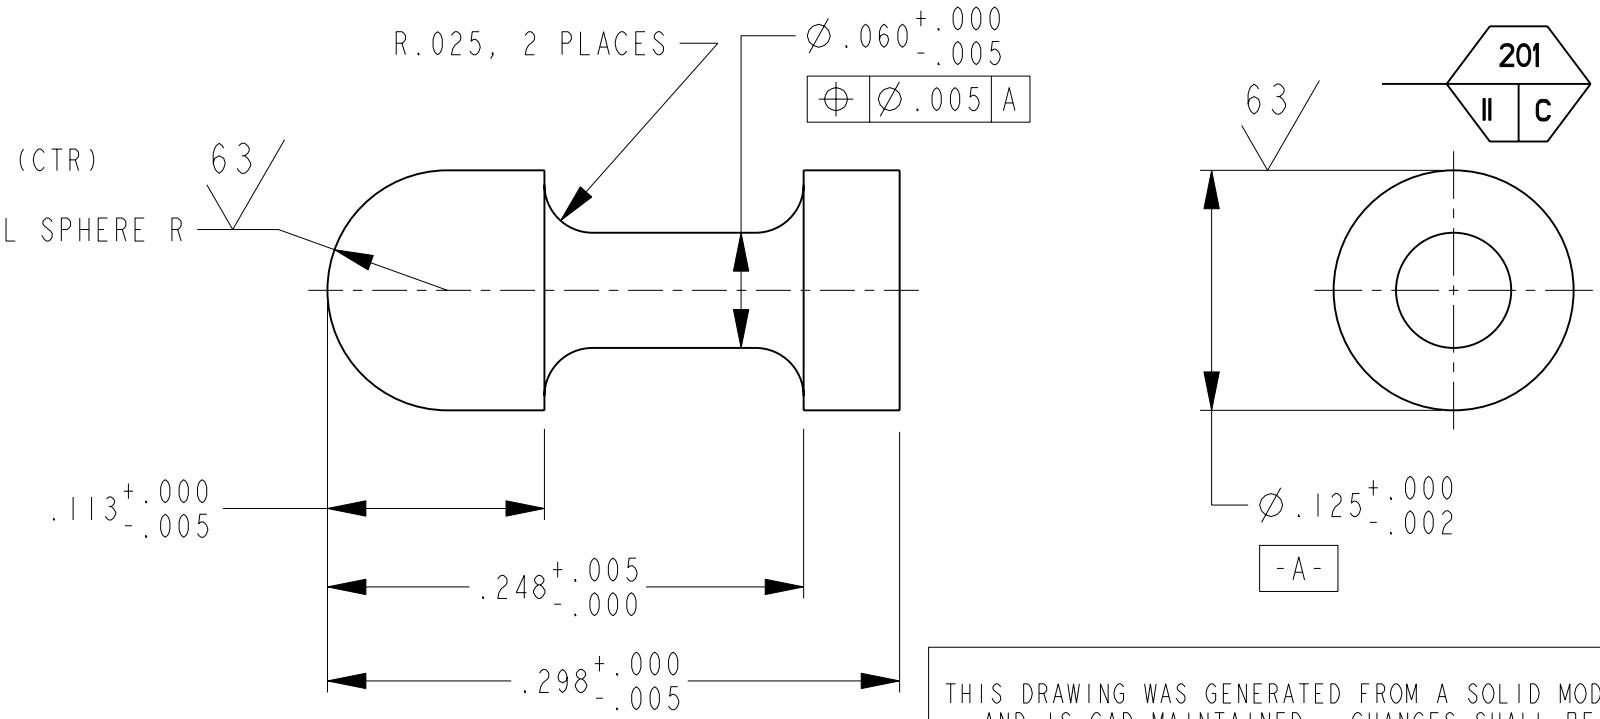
R.025, 2 PLACES

$\varnothing .060^{+.000}_{-.005}$

| $\oplus$ | $\varnothing$.005 | A |
|---|---|---|

201

II C

63

(CTR)

63

L SPHERE R

$.113^{+.000}_{-.005}$

$.248^{+.005}_{-.000}$

$.298^{+.000}_{-.005}$

$\varnothing .125^{+.000}_{-.002}$

-A-

THIS DRAWING WAS GENERATED FROM A SOLID MOD
AND IS CAD MAINTAINED. CHANGES SHALL BE